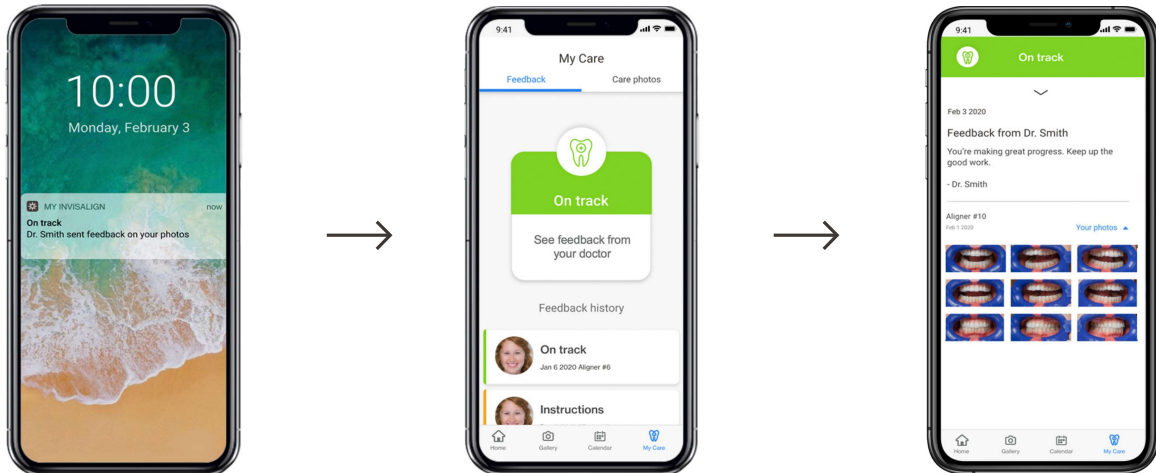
10:00
Monday, February 3

MY INVISALIGN now
On track
Dr. Smith sent feedback on your photos

9:41
My Care
Feedback Care photos

On track
See feedback from your doctor

Feedback history

On track
Jan 6 2020 Aligner #6

Instructions

Home Gallery Calendar My Care

9:41
On track

Feb 3 2020
Feedback from Dr. Smith
You're making great progress. Keep up the good work.

- Dr. Smith

Aligner #10
Feb 1 2020
Your photos

Home Gallery Calendar My Care